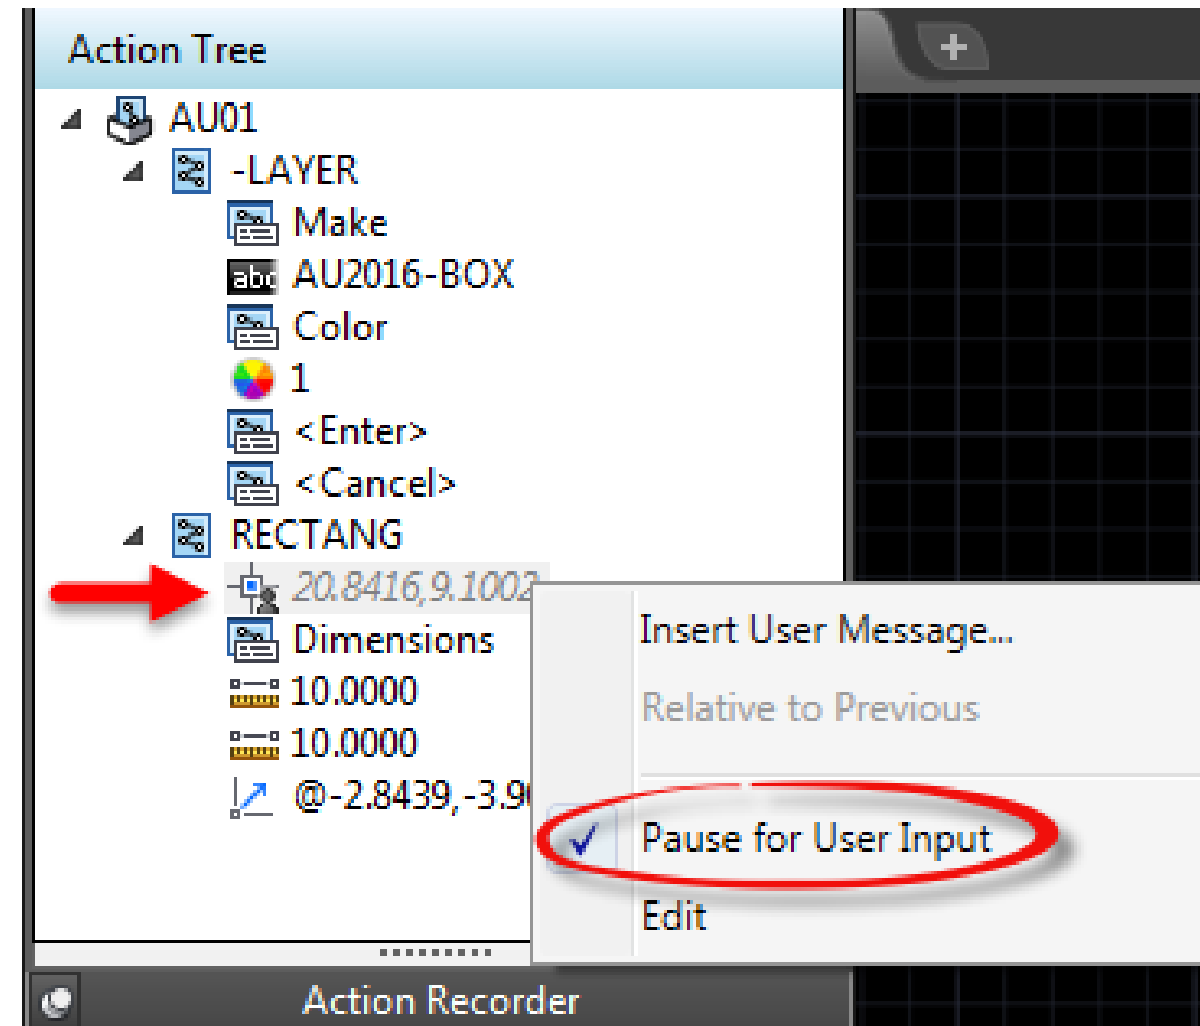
Action Tree

AU01
-LAYER
Make
abc AU2016-BOX
Color
1
<Enter>
<Cancel>
RECTANG
20.8416,9.1002
Dimensions
10.0000
10.0000
@-2.8439,-3.9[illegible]

Insert User Message...
Relative to Previous
Pause for User Input
Edit

Action Recorder